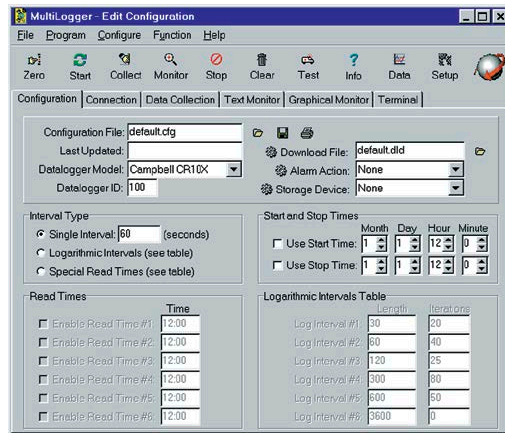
MultiLogger - Edit Configuration

File Program Configure Function Help

Zero Start Collect Monitor Stop Clear Test Info Data Setup

Configuration Connection Data Collection Text Monitor Graphical Monitor Terminal

Configuration File: default.cfg
Last Updated:
Datalogger Model: Campbell CR10X
Datalogger ID: 100

Download File: default.dld
Alarm Action: None
Storage Device: None

Interval Type
Single Interval: 60 (seconds)
Logarithmic Intervals (see table)
Special Read Times (see table)

Start and Stop Times
| | Month | Day | Hour | Minute |
|---|---|---|---|---|
| Use Start Time: | 1 | 1 | 12 | 0 |
| Use Stop Time: | 1 | 1 | 12 | 0 |

Read Times
| | Time |
|---|---|
| Enable Read Time #1: | 12:00 |
| Enable Read Time #2: | 12:00 |
| Enable Read Time #3: | 12:00 |
| Enable Read Time #4: | 12:00 |
| Enable Read Time #5: | 12:00 |
| Enable Read Time #6: | 12:00 |

Logarithmic Intervals Table
| | Length | Iterations |
|---|---|---|
| Log Interval #1: | 30 | 20 |
| Log Interval #2: | 60 | 40 |
| Log Interval #3: | 120 | 25 |
| Log Interval #4: | 300 | 80 |
| Log Interval #5: | 600 | 50 |
| Log Interval #6: | 3600 | 0 |